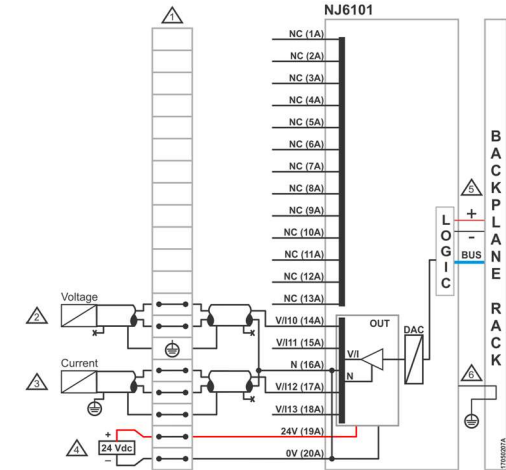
1
NJ6101
NC (1A)
NC (2A)
NC (3A)
NC (4A)
NC (5A)
NC (6A)
NC (7A)
NC (8A)
NC (9A)
NC (10A)
NC (11A)
NC (12A)
NC (13A)
B
A
C
K
P
L
A
N
E
R
A
C
K
5
+
-
L
O
G
I
C
BUS
Voltage
2
Current
3
V/I10 (14A)
V/I11 (15A)
N (16A)
V/I12 (17A)
V/I13 (18A)
24V (19A)
0V (20A)
OUT
DAC
V/I
N
6
4
+
24 Vdc
-
17050207A